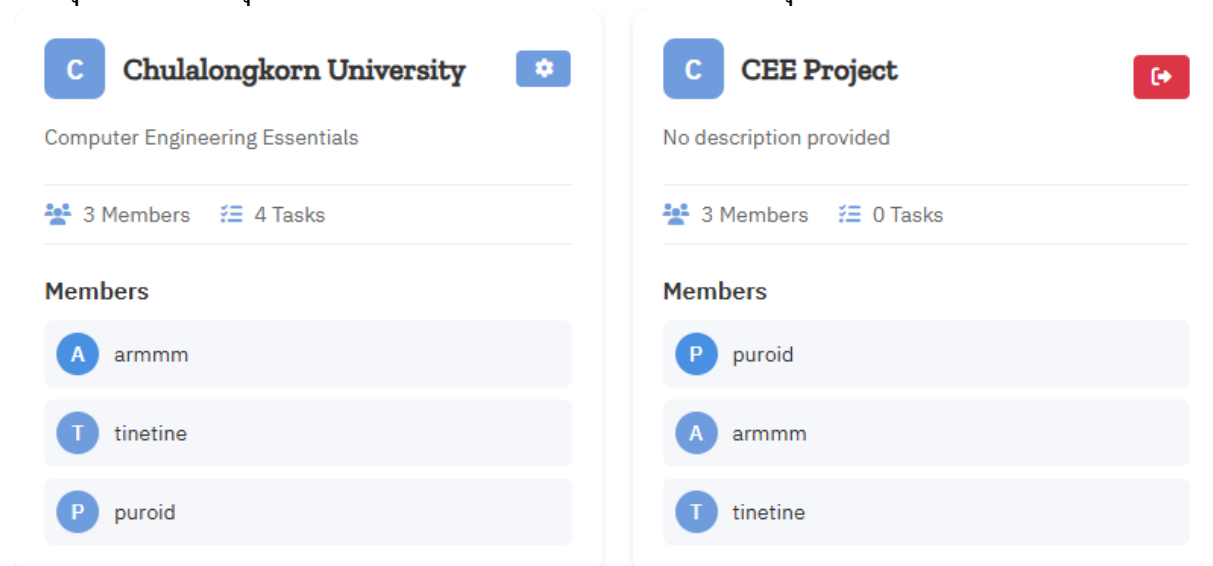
C Chulalongkorn University

Computer Engineering Essentials

3 Members 4 Tasks

Members

A armmm

T tinetine

P puroid

C CEE Project

No description provided

3 Members 0 Tasks

Members

P puroid

A armmm

T tinetine